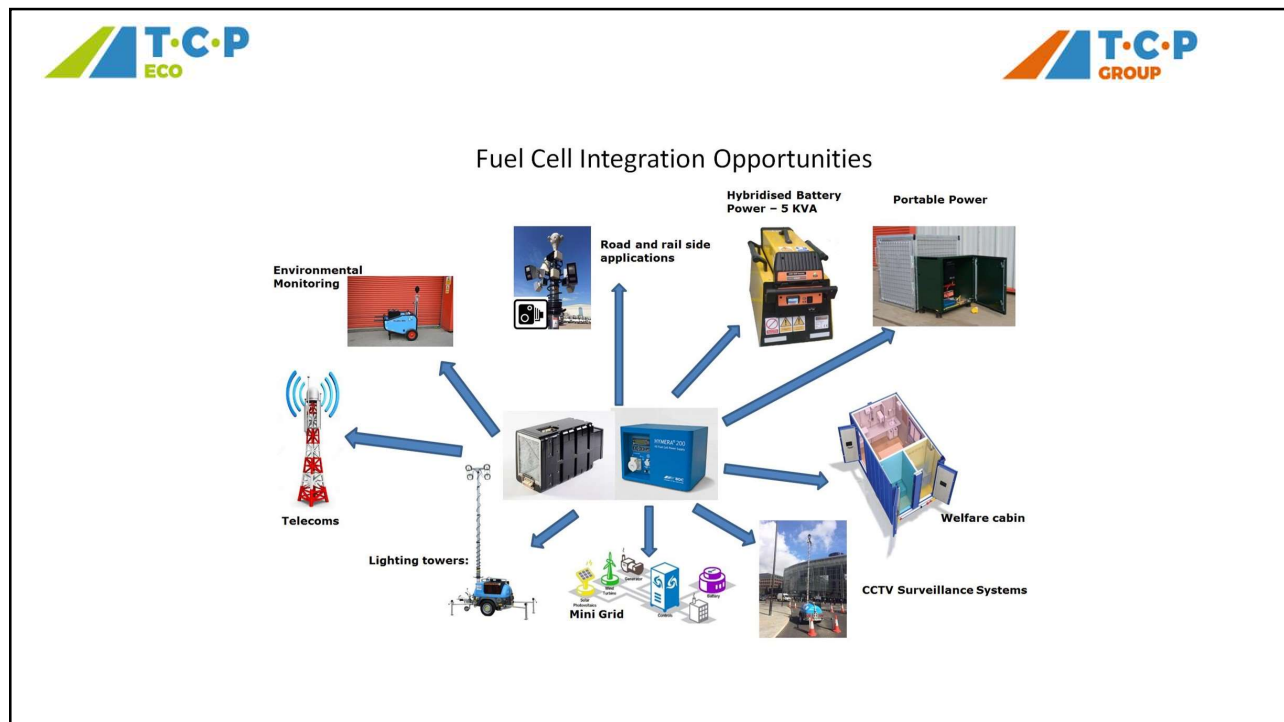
T·C·P ECO

T·C·P GROUP

Fuel Cell Integration Opportunities

Hybridised Battery Power – 5 KVA

Portable Power

Road and rail side applications

Environmental Monitoring

HYMERA 200

Telecoms

Welfare cabin

Lighting towers:

Solar Photovoltaics

Wind Turbine

Generator

Controls

Battery

Mini Grid

CCTV Surveillance Systems